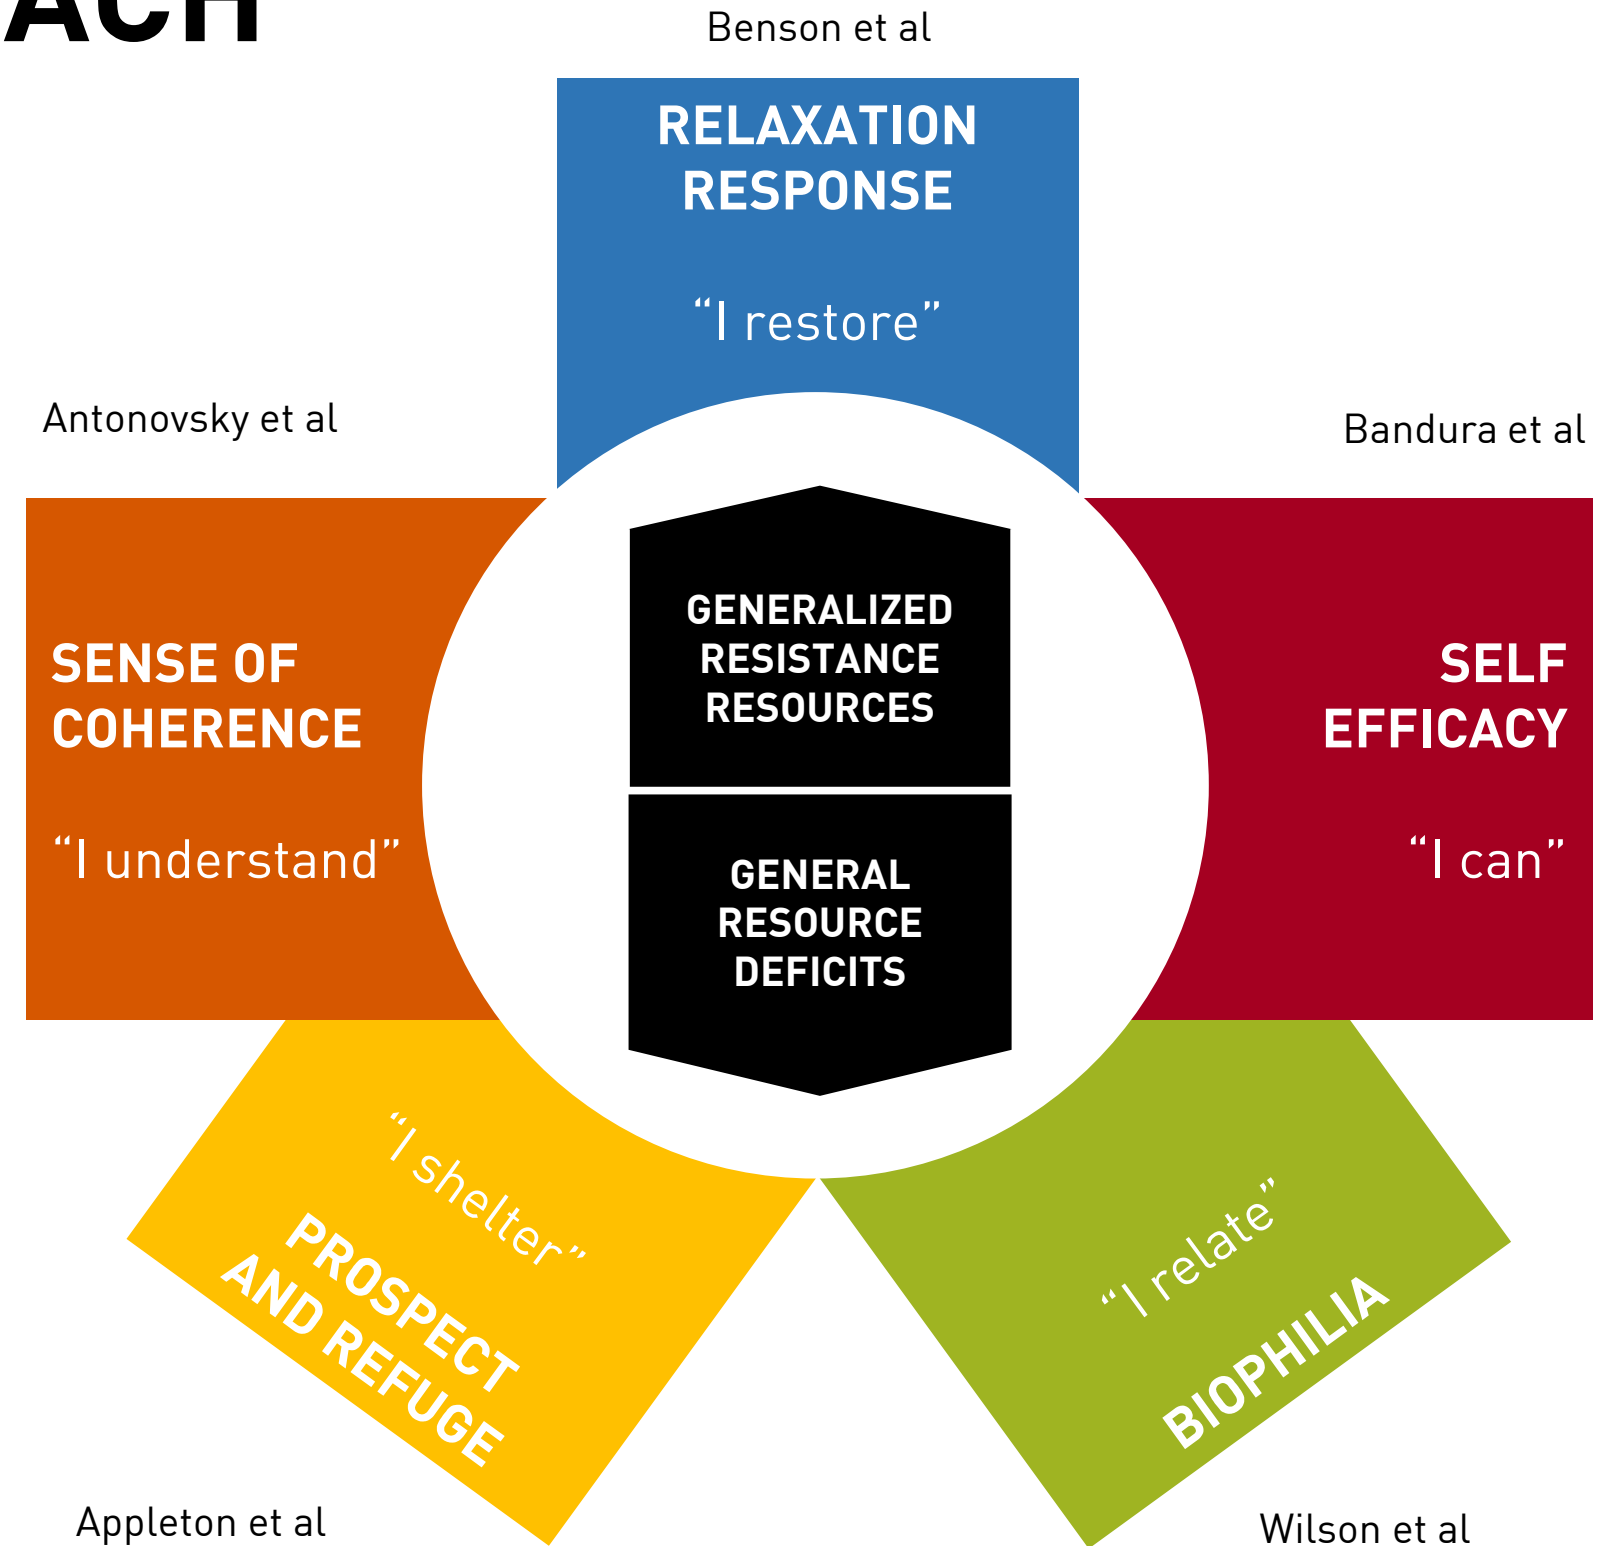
ACH

Benson et al

RELAXATION RESPONSE

“I restore”

Antonovsky et al

Bandura et al

SENSE OF COHERENCE

“I understand”

GENERALIZED RESISTANCE RESOURCES

GENERAL RESOURCE DEFICITS

SELF EFFICACY

“I can”

“I shelter”

PROSPECT AND REFUGE

“I relate”

BIOPHILIA

Appleton et al

Wilson et al